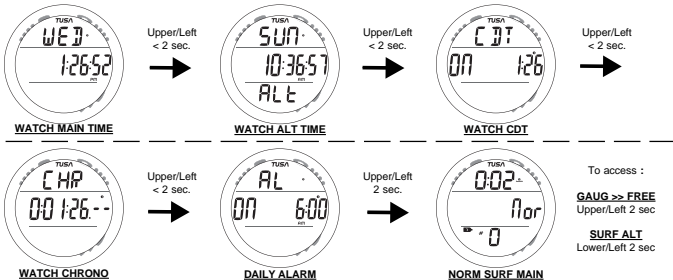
TUSA
WED
1:26:52
PM
WATCH MAIN TIME

Upper/Left
< 2 sec.

TUSA
SUN
10:36:57
AM
ALt
WATCH ALT TIME

Upper/Left
< 2 sec.

TUSA
CDT
ON 1:26
WATCH CDT

Upper/Left
< 2 sec.

TUSA
CHR
00 1:26.--
WATCH CHRONO

Upper/Left
< 2 sec.

TUSA
AL
ON 6:00
AM
DAILY ALARM

Upper/Left
2 sec.

TUSA
0:02
Nor
0
NORM SURF MAIN

To access :

GAUG >> FREE
Upper/Left 2 sec

SURF ALT
Lower/Left 2 sec